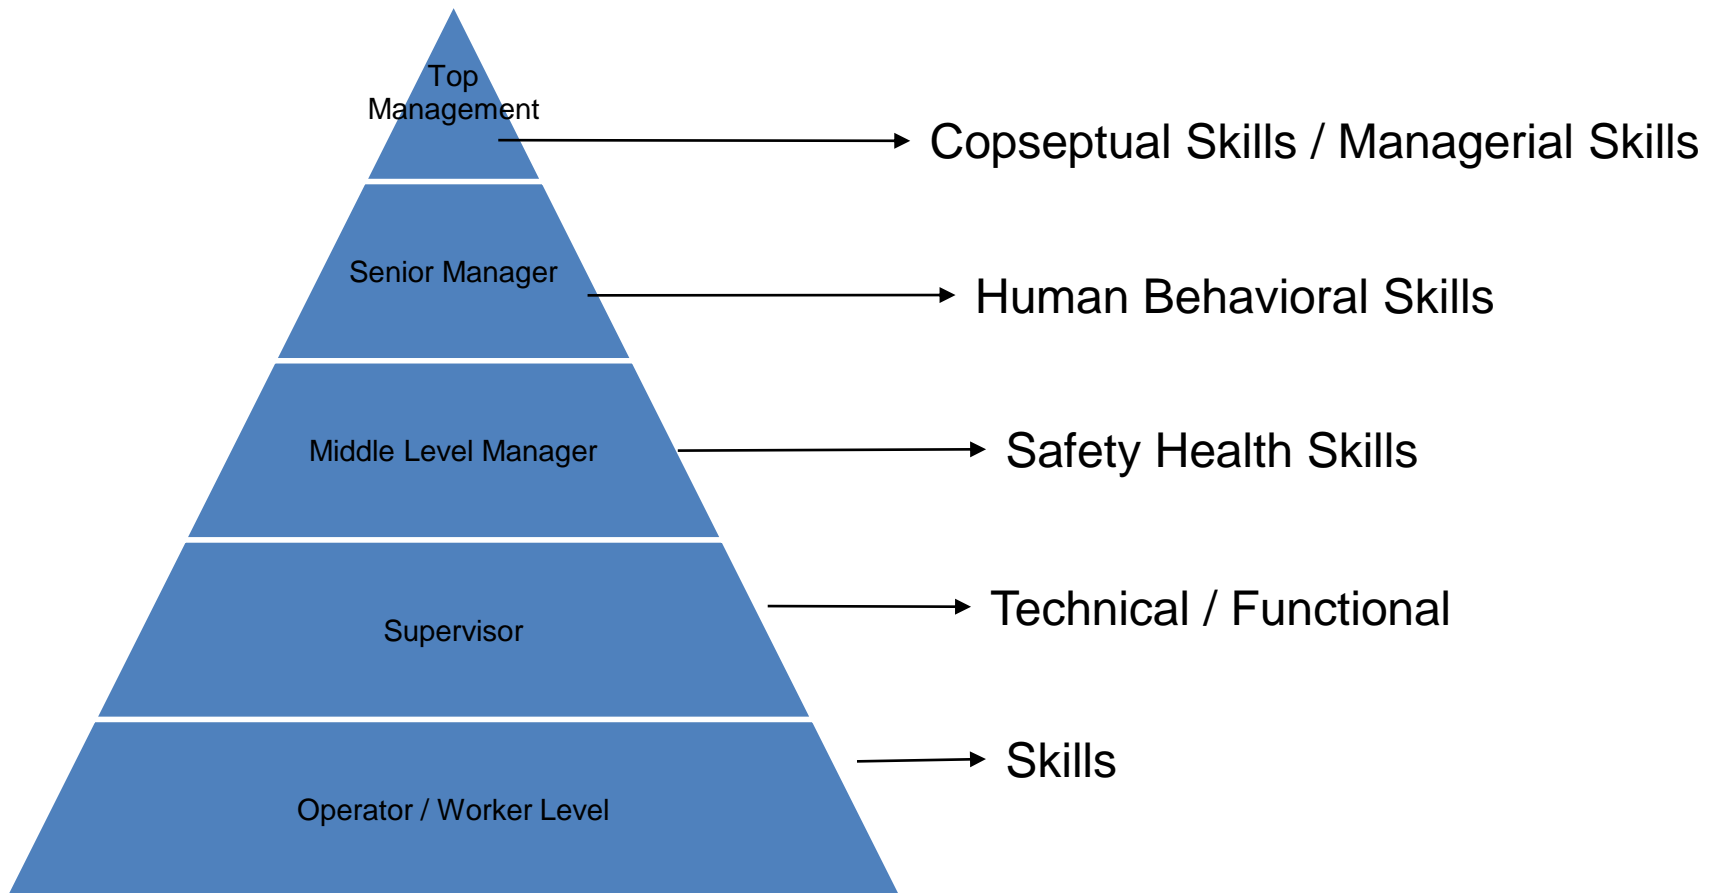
Top Management

Copseptual Skills / Managerial Skills

Senior Manager

Human Behavioral Skills

Middle Level Manager

Safety Health Skills

Supervisor

Technical / Functional

Operator / Worker Level

Skills